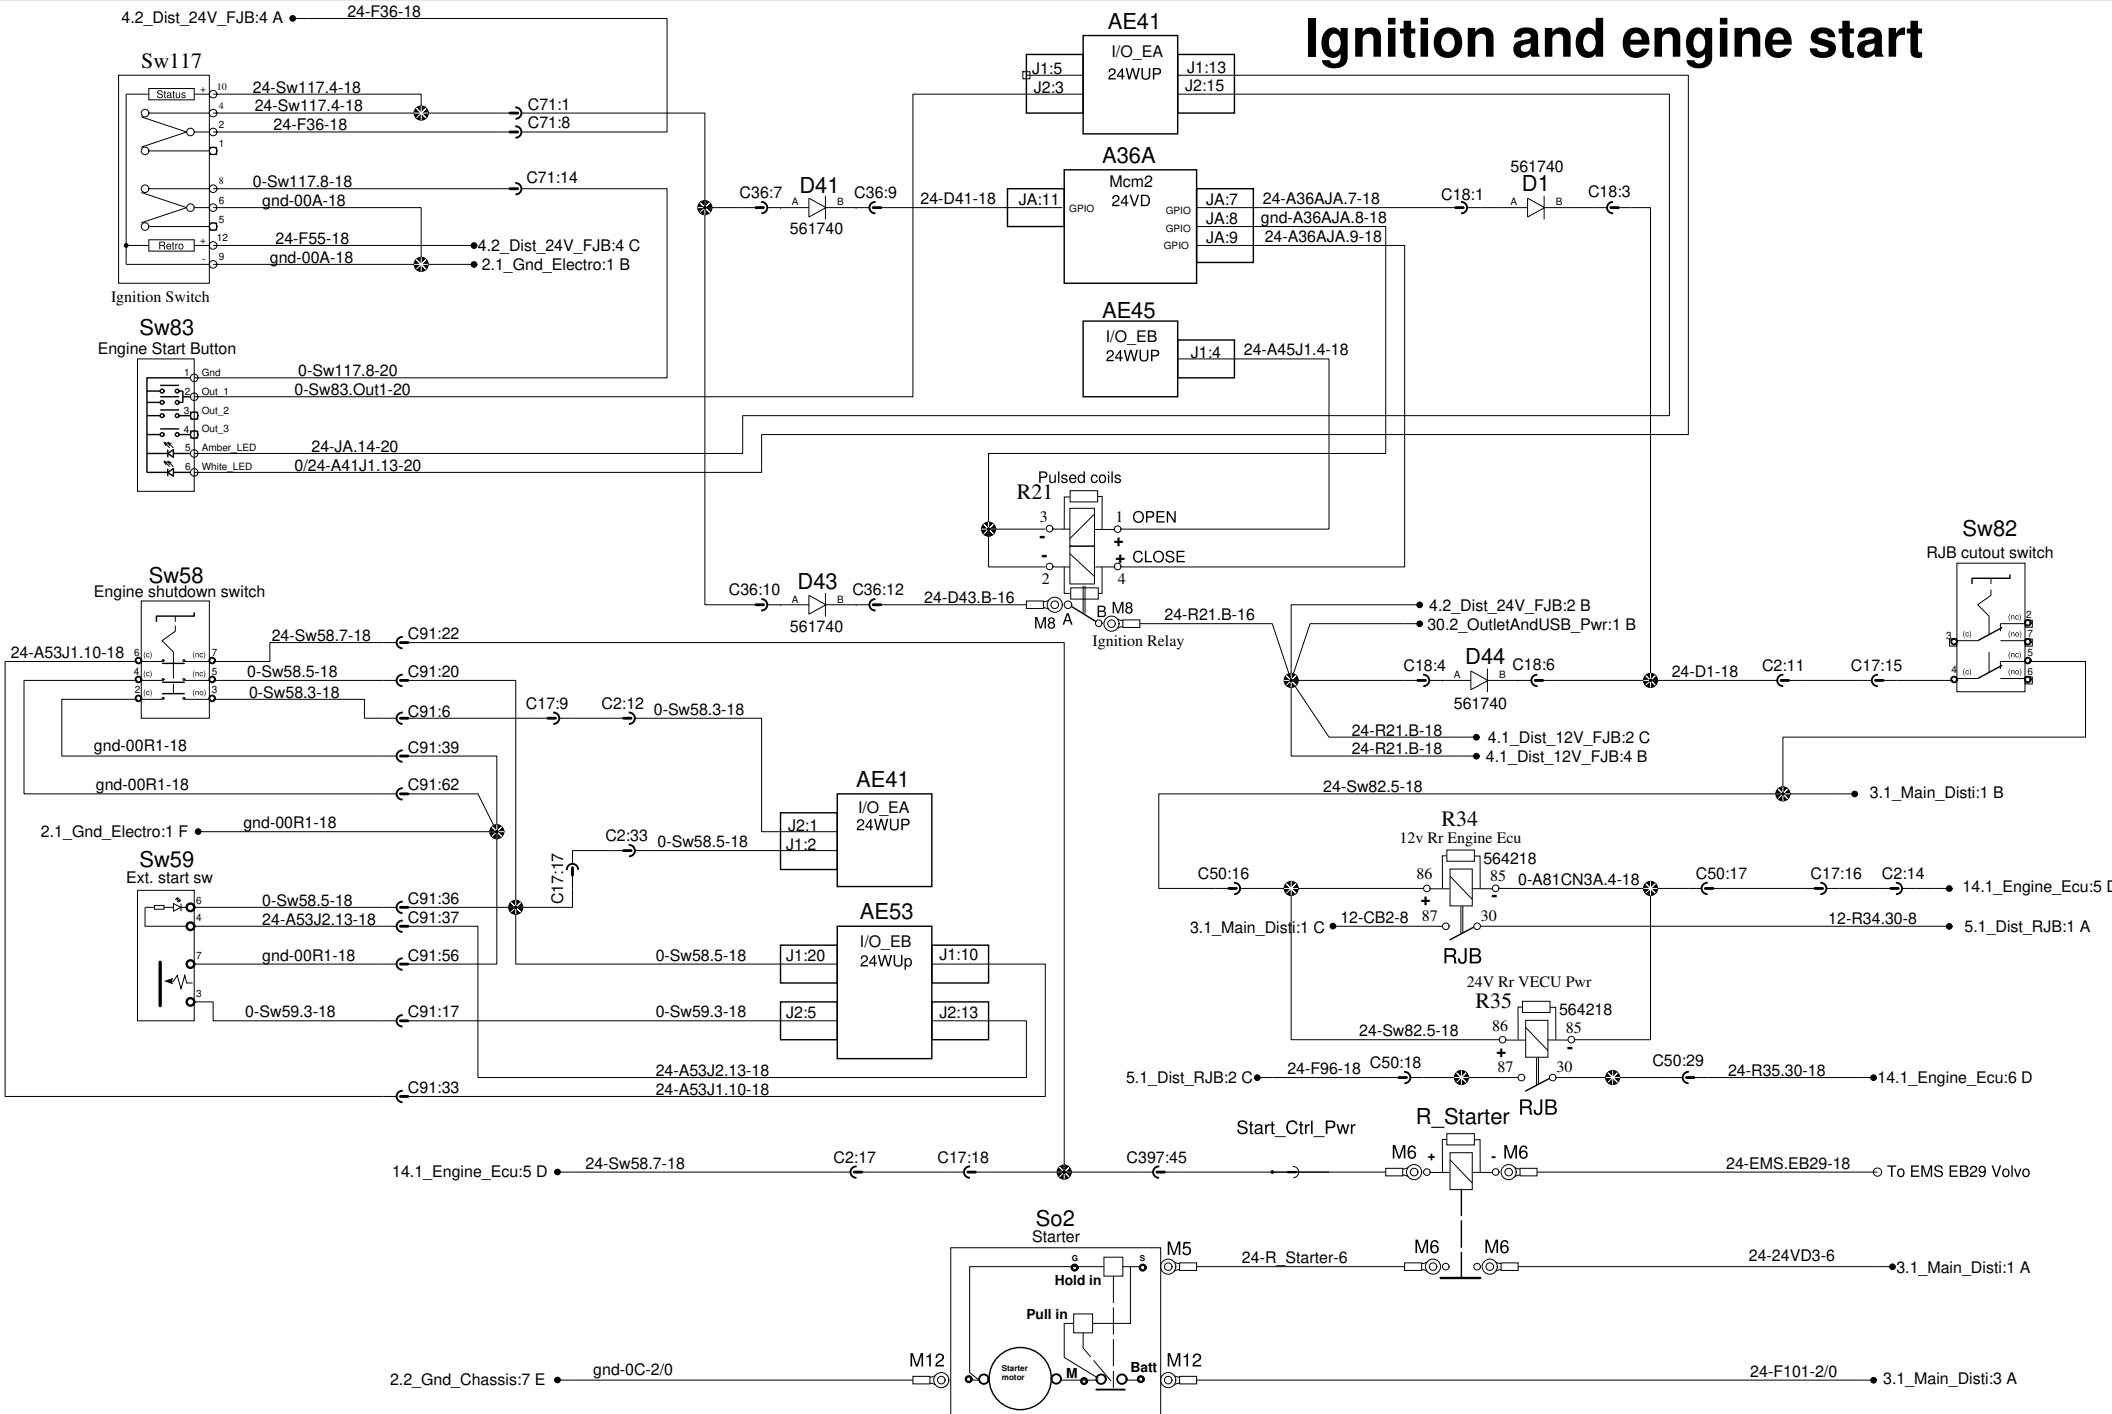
Ignition and engine start

4.2_Dist_24V_FJB:4 A 24-F36-18

Sw117
Status
10 24-Sw117.4-18
4 24-Sw117.4-18 C71:1
2 24-F36-18 C71:8
1
8 0-Sw117.8-18 C71:14
6 gnd-00A-18
5
Retro
12 24-F55-18 4.2_Dist_24V_FJB:4 C
9 gnd-00A-18 2.1_Gnd_Electro:1 B
Ignition Switch

AE41
I/O_EA
24WUP
J1:5
J2:3
J1:13
J2:15

A36A
Mcm2
24VD
JA:11 GPIO
GPIO JA:7 24-A36AJA.7-18
GPIO JA:8 gnd-A36AJA.8-18
GPIO JA:9 24-A36AJA.9-18

C36:7 D41 C36:9 24-D41-18
A B
561740

561740
C18:1 D1 C18:3
A B

AE45
I/O_EB
24WUP
J1:4 24-A45J1.4-18

Sw83
Engine Start Button
1 Gnd 0-Sw117.8-20
2 Out_1 0-Sw83.Out1-20
3 Out_2
4 Out_3
5 Amber_LED 24-JA.14-20
6 White_LED 0/24-A41J1.13-20

Pulsed coils
R21
3 1 OPEN
- +
- +
2 4 CLOSE

Sw58
Engine shutdown switch
24-A53J1.10-18 6 (c) (nc) 7
4 (c) (nc) 5
2 (c) (no) 3
24-Sw58.7-18 C91:22
0-Sw58.5-18 C91:20
0-Sw58.3-18
C91:6 C17:9 C2:12 0-Sw58.3-18
gnd-00R1-18 C91:39
gnd-00R1-18 C91:62
2.1_Gnd_Electro:1 F gnd-00R1-18

C36:10 D43 C36:12 24-D43.B-16
A B
561740
M8 A B M8 24-R21.B-16
Ignition Relay

4.2_Dist_24V_FJB:2 B
30.2_OutletAndUSB_Pwr:1 B
C18:4 D44 C18:6 24-D1-18 C2:11 C17:15
A B
561740
24-R21.B-18 4.1_Dist_12V_FJB:2 C
24-R21.B-18 4.1_Dist_12V_FJB:4 B

Sw82
RJB cutout switch
3 (c) (nc) 2
(no) 1
4 (c) (nc) 5
(no) 6

AE41
I/O_EA
24WUP
J2:1
J1:2
C2:33 0-Sw58.5-18
C17:17

Sw59
Ext. start sw
6 0-Sw58.5-18 C91:36
4 24-A53J2.13-18 C91:37
7 gnd-00R1-18 C91:56
3 0-Sw59.3-18 C91:17

AE53
I/O_EB
24WUp
0-Sw58.5-18 J1:20
J1:10
0-Sw59.3-18 J2:5
J2:13
24-A53J2.13-18
C91:33 24-A53J1.10-18

24-Sw82.5-18 3.1_Main_Disti:1 B
R34
12v Rr Engine Ecu
564218
C50:16 86 85 0-A81CN3A.4-18 C50:17 C17:16 C2:14 14.1_Engine_Ecu:5 D
+ -
3.1_Main_Disti:1 C 12-CB2-8 87 30 12-R34.30-8 5.1_Dist_RJB:1 A
RJB
24V Rr VECU Pwr
R35 564218
24-Sw82.5-18 86 85
+ -
5.1_Dist_RJB:2 C 24-F96-18 C50:18 87 30 C50:29 24-R35.30-18 14.1_Engine_Ecu:6 D
RJB

R_Starter
Start_Ctrl_Pwr
14.1_Engine_Ecu:5 D 24-Sw58.7-18 C2:17 C17:18 C397:45 M6 + - M6 24-EMS.EB29-18 To EMS EB29 Volvo

So2
Starter
G S
Hold in
Pull in
M5 24-R_Starter-6 M6 M6 24-24VD3-6 3.1_Main_Disti:1 A
2.2_Gnd_Chassis:7 E gnd-0C-2/0 M12 Starter motor M Batt M12 24-F101-2/0 3.1_Main_Disti:3 A